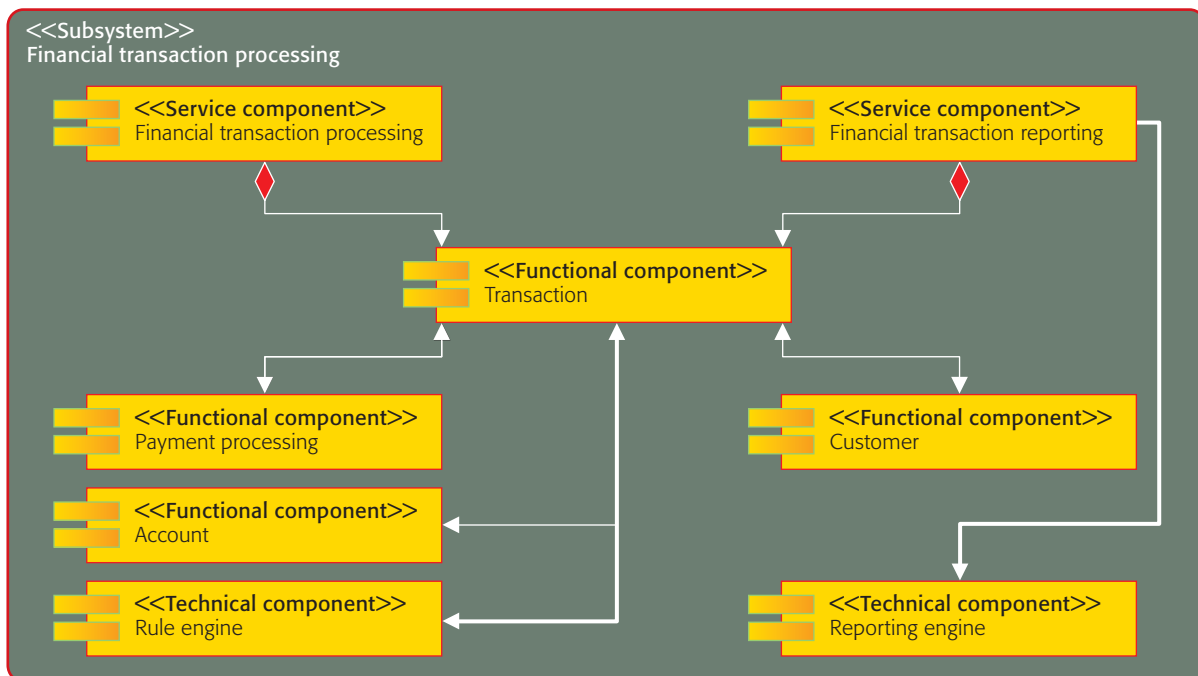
<<Subsystem>>
Financial transaction processing

<<Service component>>
Financial transaction processing

<<Service component>>
Financial transaction reporting

<<Functional component>>
Transaction

<<Functional component>>
Payment processing

<<Functional component>>
Customer

<<Functional component>>
Account

<<Technical component>>
Rule engine

<<Technical component>>
Reporting engine